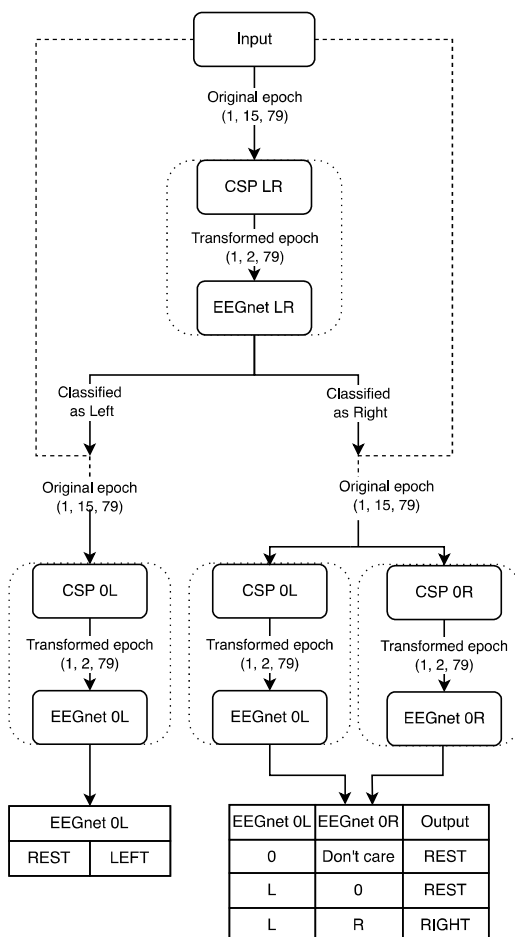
Input

Original epoch
(1, 15, 79)

CSP LR

Transformed epoch
(1, 2, 79)

EEGnet LR

Classified as Left

Classified as Right

Original epoch
(1, 15, 79)

Original epoch
(1, 15, 79)

CSP 0L

Transformed epoch
(1, 2, 79)

EEGnet 0L

CSP 0L

Transformed epoch
(1, 2, 79)

EEGnet 0L

CSP 0R

Transformed epoch
(1, 2, 79)

EEGnet 0R

| EEGnet 0L | |
|---|---|
| REST | LEFT |

| EEGnet 0L | EEGnet 0R | Output |
|---|---|---|
| 0 | Don't care | REST |
| L | 0 | REST |
| L | R | RIGHT |